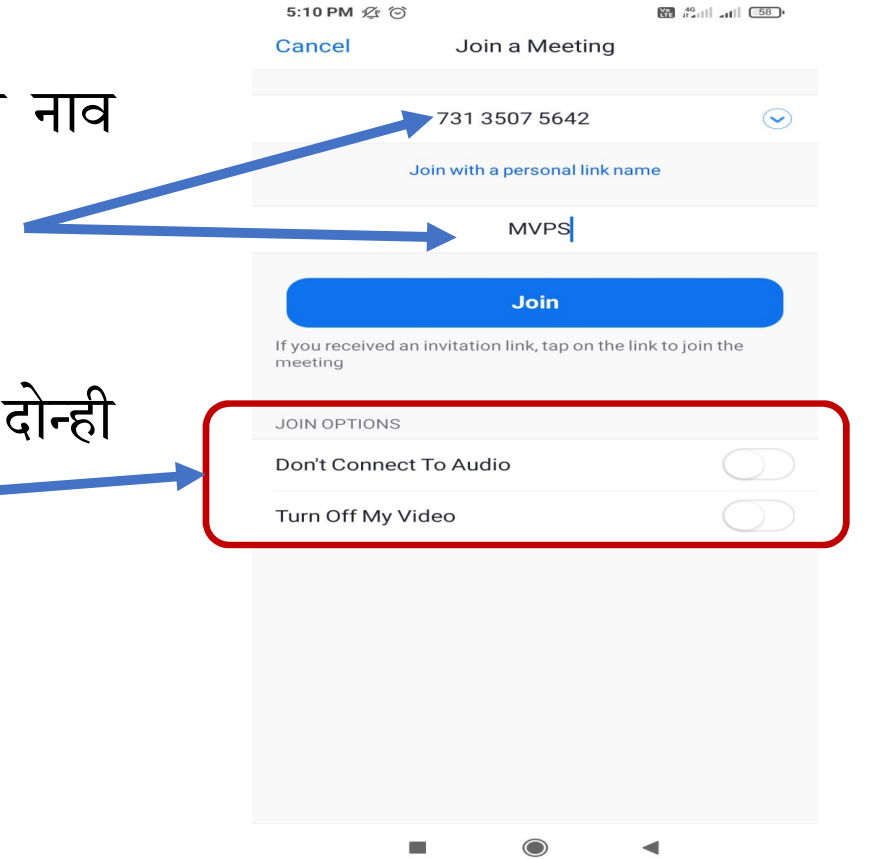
नाव

दोन्ही

5:10 PM

58

Cancel Join a Meeting

731 3507 5642

Join with a personal link name

MVPS

Join

If you received an invitation link, tap on the link to join the meeting

JOIN OPTIONS

Don't Connect To Audio

Turn Off My Video